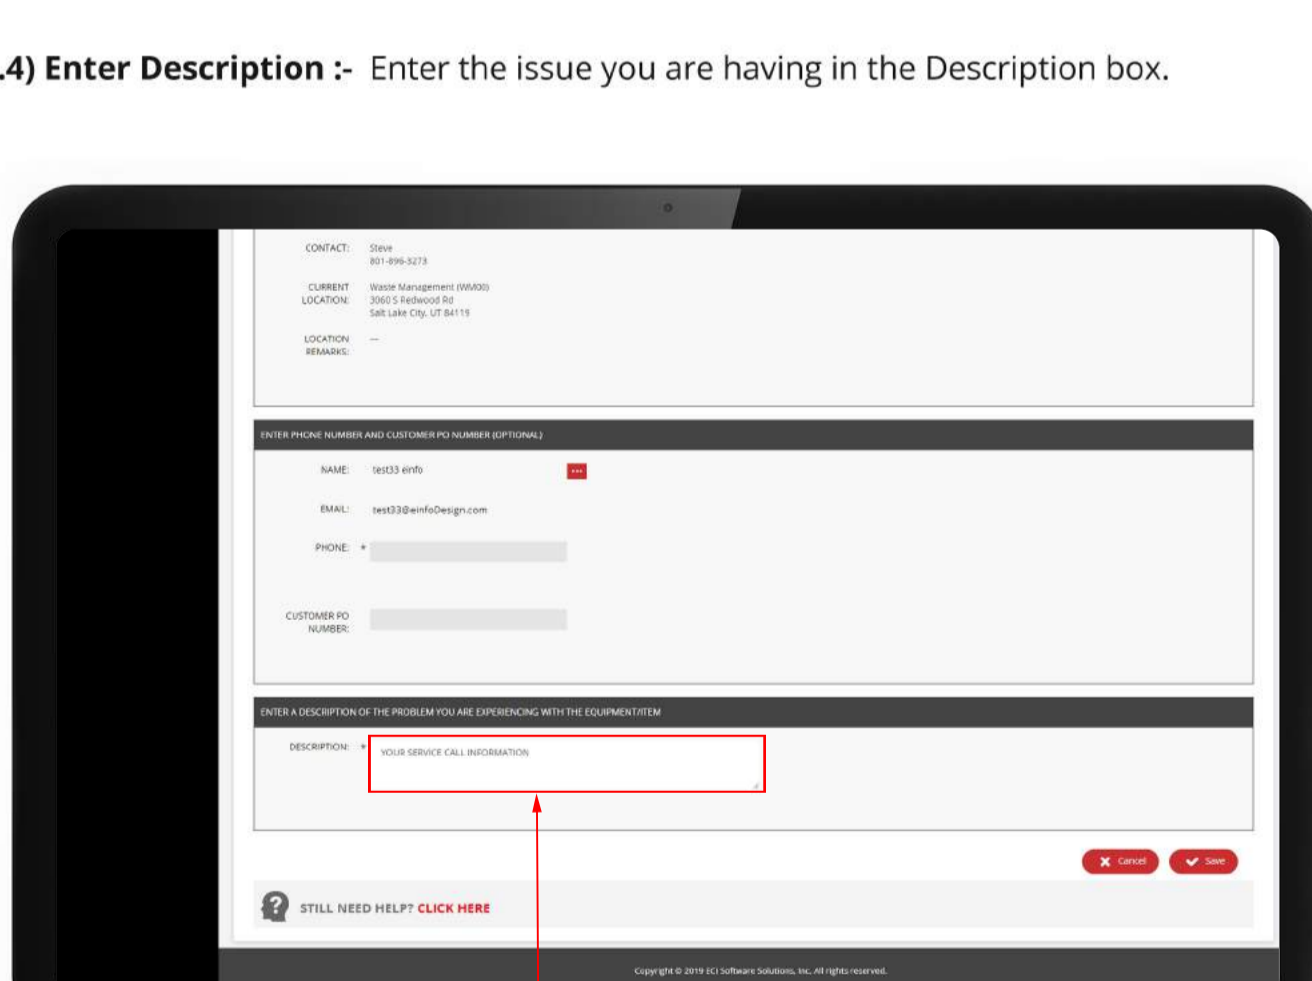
.4) Enter Description :- Enter the issue you are having in the Description box.

CONTACT: Steve
801-896-3273

CURRENT LOCATION: Waste Management (WM00)
3060 S Redwood Rd
Salt Lake City, UT 84119

LOCATION REMARKS: —

ENTER PHONE NUMBER AND CUSTOMER PO NUMBER (OPTIONAL)

NAME: test33 einfo

EMAIL: test33@einfoDesign.com

PHONE: *

CUSTOMER PO NUMBER:

ENTER A DESCRIPTION OF THE PROBLEM YOU ARE EXPERIENCING WITH THE EQUIPMENT/ITEM

DESCRIPTION: * YOUR SERVICE CALL INFORMATION

Cancel Save

STILL NEED HELP? CLICK HERE

Copyright © 2019 ECI Software Solutions, Inc. All rights reserved.